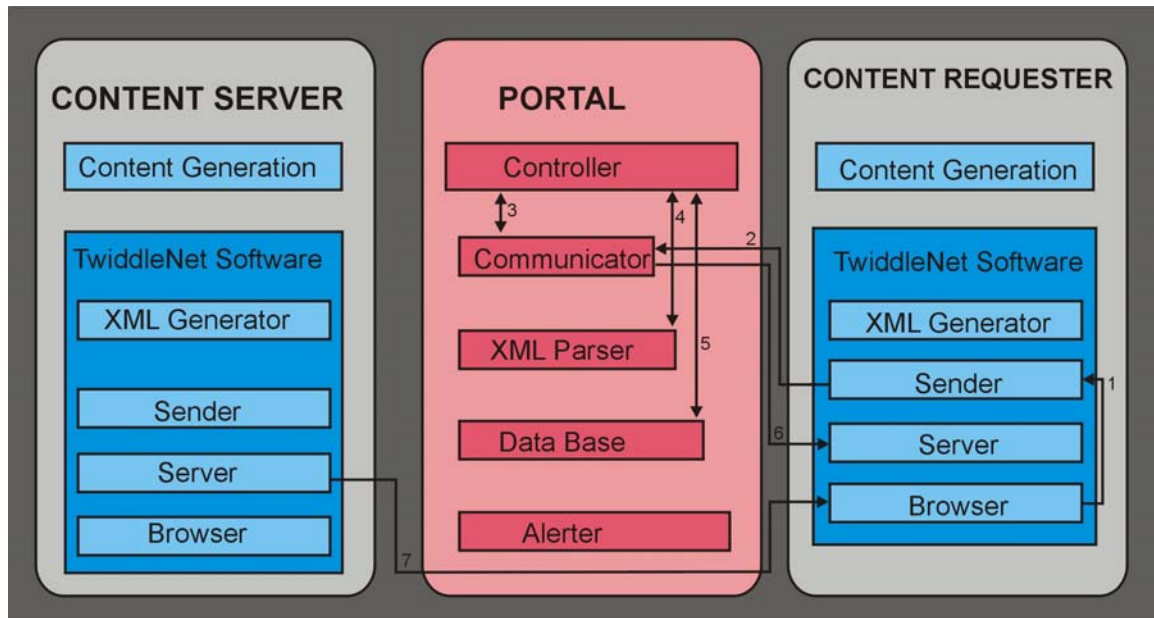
CONTENT SERVER

Content Generation

TwiddleNet Software

XML Generator

Sender

Server

Browser

PORTAL

Controller

3

4

Communicator

2

XML Parser

5

Data Base

6

Alerter

7

CONTENT REQUESTER

Content Generation

TwiddleNet Software

XML Generator

Sender

1

Server

Browser